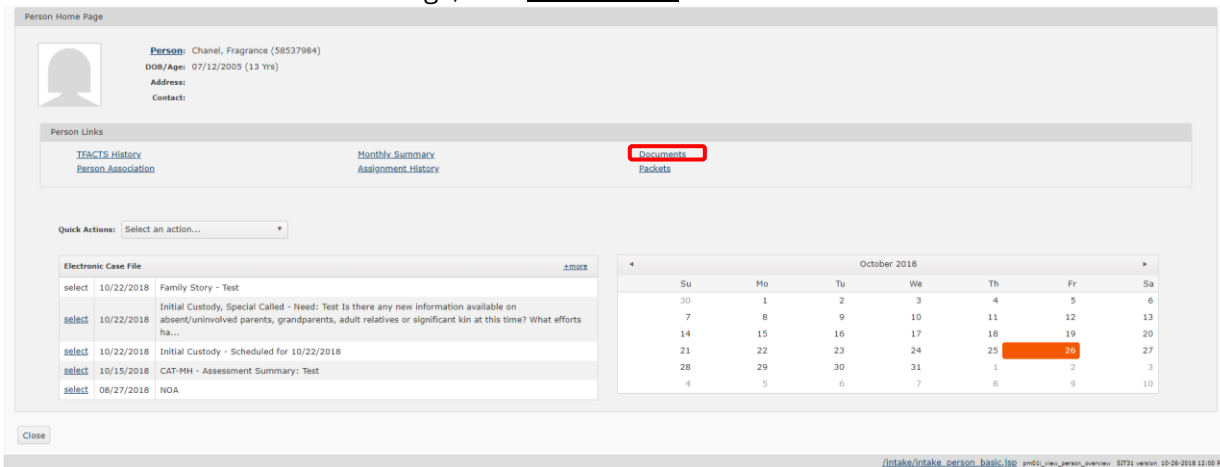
Person Home Page

Person: Chanel, Fragrance (58537984)
DOB/Age: 07/12/2005 (13 Yrs)
Address:
Contact:

Person Links

TFACTS History
Person Association
Monthly Summary
Assignment History
Documents
Packets

Quick Actions: Select an action...

Electronic Case File +more

| | | |
|---|---|---|
| select | 10/22/2018 | Family Story - Test |
| select | 10/22/2018 | Initial Custody, Special Called - Need: Test Is there any new information available on absent/uninvolved parents, grandparents, adult relatives or significant kin at this time? What efforts ha... |
| select | 10/22/2018 | Initial Custody - Scheduled for 10/22/2018 |
| select | 10/15/2018 | CAT-MH - Assessment Summary: Test |
| select | 08/27/2018 | NOA |

◂ October 2018 ▸

| Su | Mo | Tu | We | Th | Fr | Sa |
|---|---|---|---|---|---|---|
| 30 | 1 | 2 | 3 | 4 | 5 | 6 |
| 7 | 8 | 9 | 10 | 11 | 12 | 13 |
| 14 | 15 | 16 | 17 | 18 | 19 | 20 |
| 21 | 22 | 23 | 24 | 25 | 26 | 27 |
| 28 | 29 | 30 | 31 | 1 | 2 | 3 |
| 4 | 5 | 6 | 7 | 8 | 9 | 10 |

Close

/intake/intake_person_basic.jsp pm01i_view_person_overview SIT31 version 10-26-2018 12:00 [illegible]